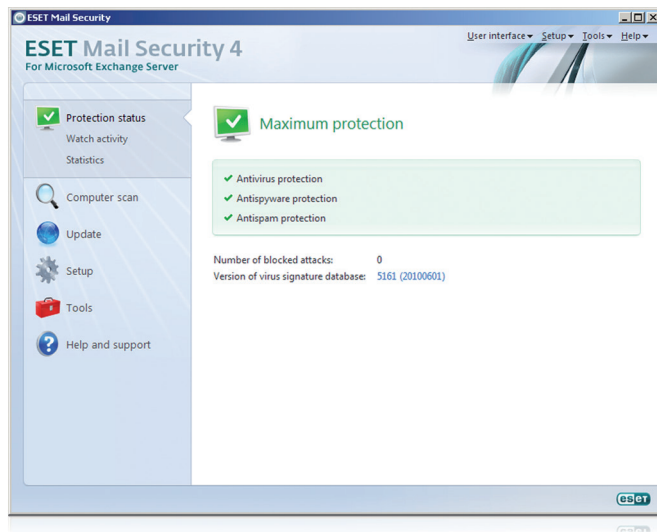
ESET Mail Security

ESET Mail Security 4
For Microsoft Exchange Server

User interface ▾ Setup ▾ Tools ▾ Help ▾

Protection status
Watch activity
Statistics

Computer scan
Update
Setup
Tools
Help and support

Maximum protection

✔ Antivirus protection
✔ Antispyware protection
✔ Antispam protection

Number of blocked attacks: 0
Version of virus signature database: 5161 (20100601)

eset